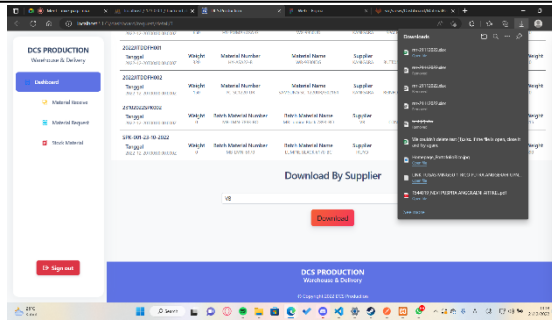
DCS PRODUCTION
Warehouse & Delivery

Dashboard

Material Receive

Material Request

Stock Material

Sign out

20220TDDFH001
Tanggal
Weight
Material Number
Material Name
Supplier

20220TDDFH002
Tanggal
Weight
Material Number
Material Name
Supplier

2TRSD2020F002
Tanggal
Weight
Batch Material Number
Batch Material Name
Supplier

STR-001-23-10-2022
Tanggal
Weight
Batch Material Number
Batch Material Name
Supplier

Download By Supplier

Download

DCS PRODUCTION
Warehouse & Delivery

© Copyright 2022 DCS Production

Downloads

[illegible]
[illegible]
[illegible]
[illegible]
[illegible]
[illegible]
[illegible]
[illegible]
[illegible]

See more

Search